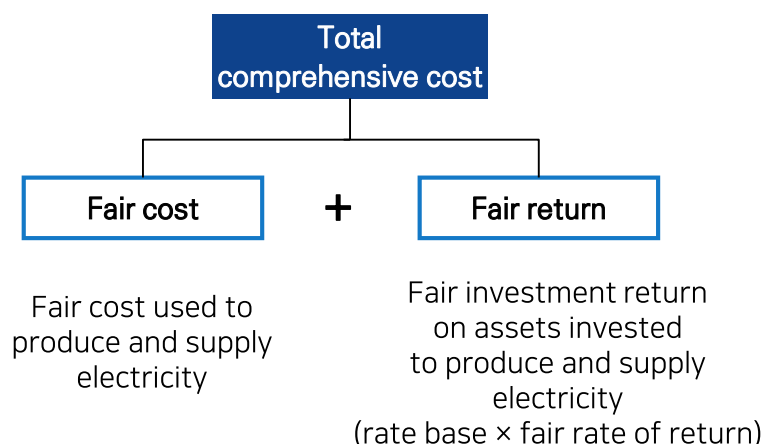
Total comprehensive cost

Fair cost

+

Fair return

Fair cost used to produce and supply electricity

Fair investment return on assets invested to produce and supply electricity (rate base × fair rate of return)